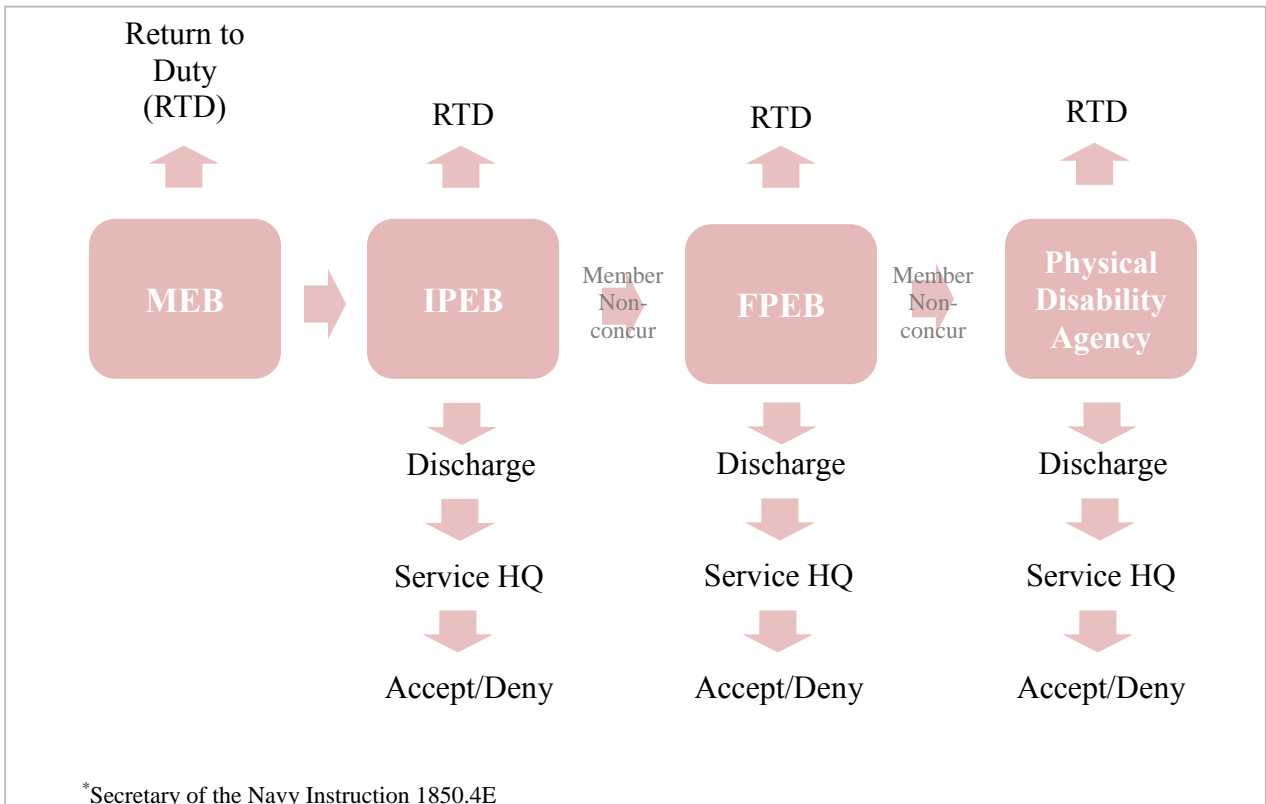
Return to Duty (RTD)

RTD

RTD

RTD

MEB

IPEB

Member Non-concur

FPEB

Member Non-concur

Physical Disability Agency

Discharge

Service HQ

Accept/Deny

Discharge

Service HQ

Accept/Deny

Discharge

Service HQ

Accept/Deny

*Secretary of the Navy Instruction 1850.4E